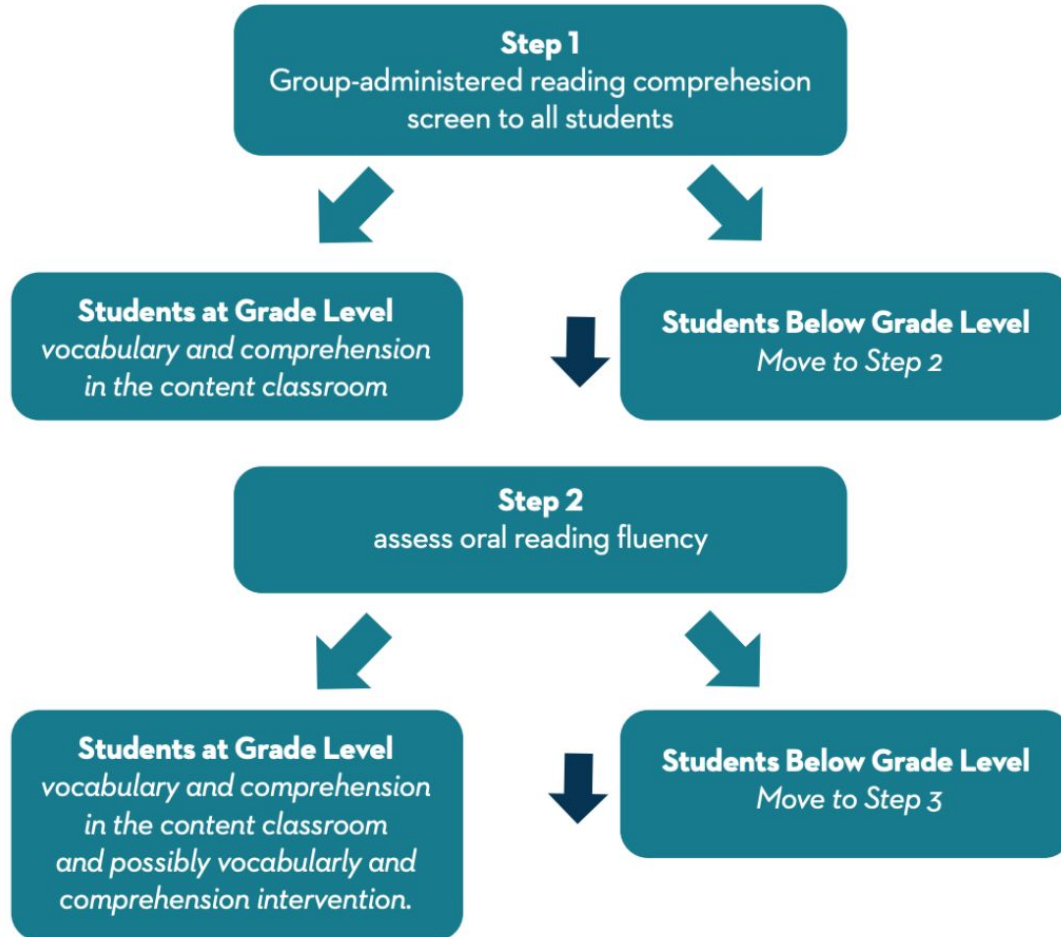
Step 1
Group-administered reading comprehesion screen to all students

Students at Grade Level
vocabulary and comprehension in the content classroom

Students Below Grade Level
Move to Step 2

Step 2
assess oral reading fluency

Students at Grade Level
vocabulary and comprehension in the content classroom and possibly vocabularly and comprehension intervention.

Students Below Grade Level
Move to Step 3